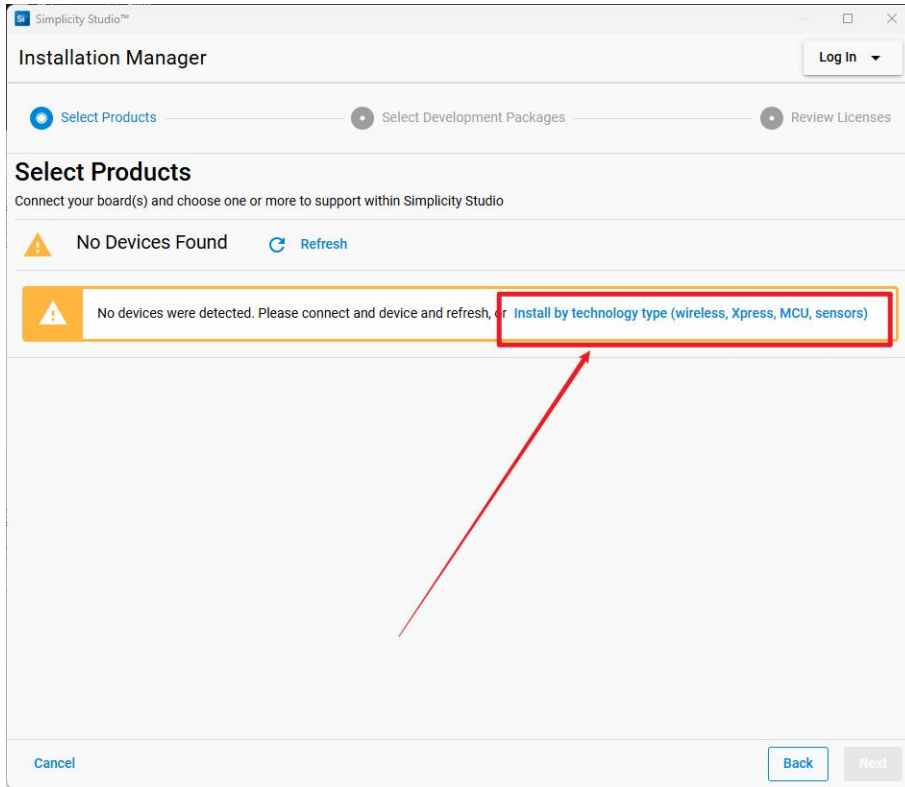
Si Simplicity Studio™

Installation Manager

Log In

Select Products

Select Development Packages

Review Licenses

Select Products

Connect your board(s) and choose one or more to support within Simplicity Studio

No Devices Found

Refresh

No devices were detected. Please connect and device and refresh, or Install by technology type (wireless, Xpress, MCU, sensors)

Cancel

Back

Next